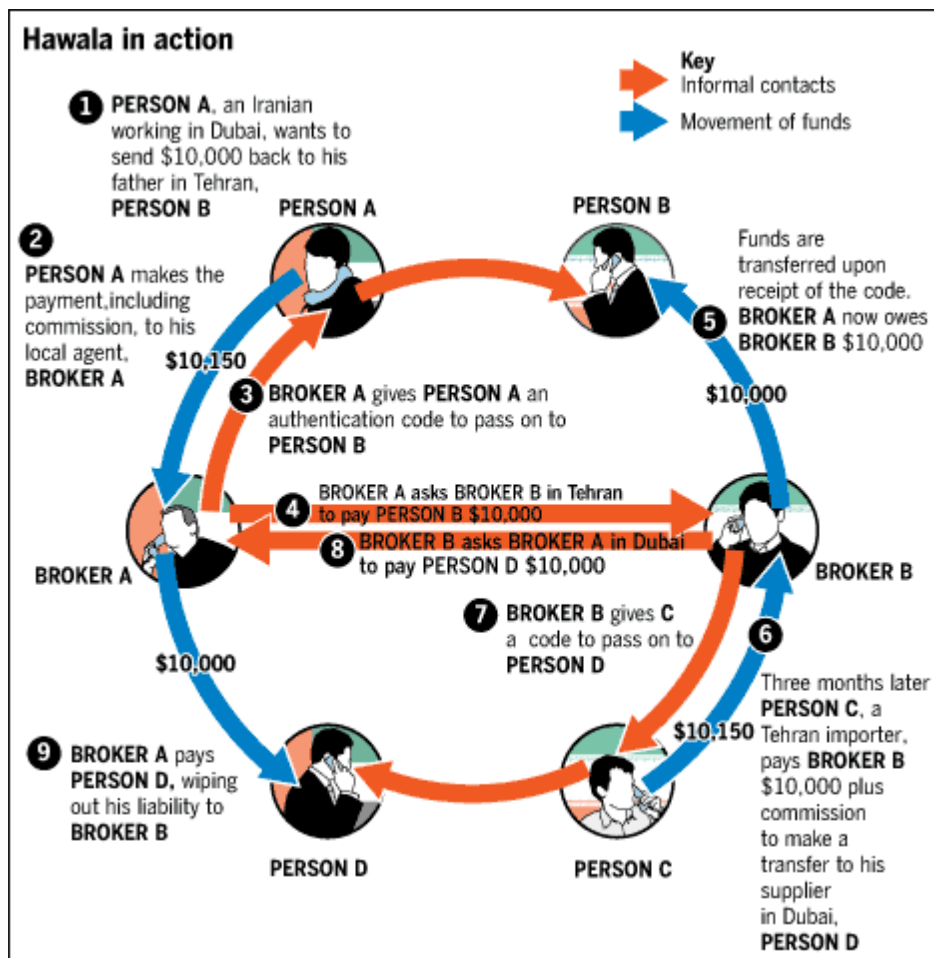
Hawala in action

Key
Informal contacts
Movement of funds

1 PERSON A, an Iranian working in Dubai, wants to send $10,000 back to his father in Tehran, PERSON B

PERSON A

PERSON B

2 PERSON A makes the payment,including commission, to his local agent, BROKER A

$10,150

Funds are transferred upon receipt of the code. BROKER A now owes BROKER B $10,000

5

3 BROKER A gives PERSON A an authentication code to pass on to PERSON B

$10,000

4 BROKER A asks BROKER B in Tehran to pay PERSON B $10,000

8 BROKER B asks BROKER A in Dubai to pay PERSON D $10,000

BROKER A

BROKER B

7 BROKER B gives C a code to pass on to PERSON D

6

$10,000

Three months later PERSON C, a Tehran importer, pays BROKER B $10,000 plus commission to make a transfer to his supplier in Dubai, PERSON D

$10,150

9 BROKER A pays PERSON D, wiping out his liability to BROKER B

PERSON D

PERSON C